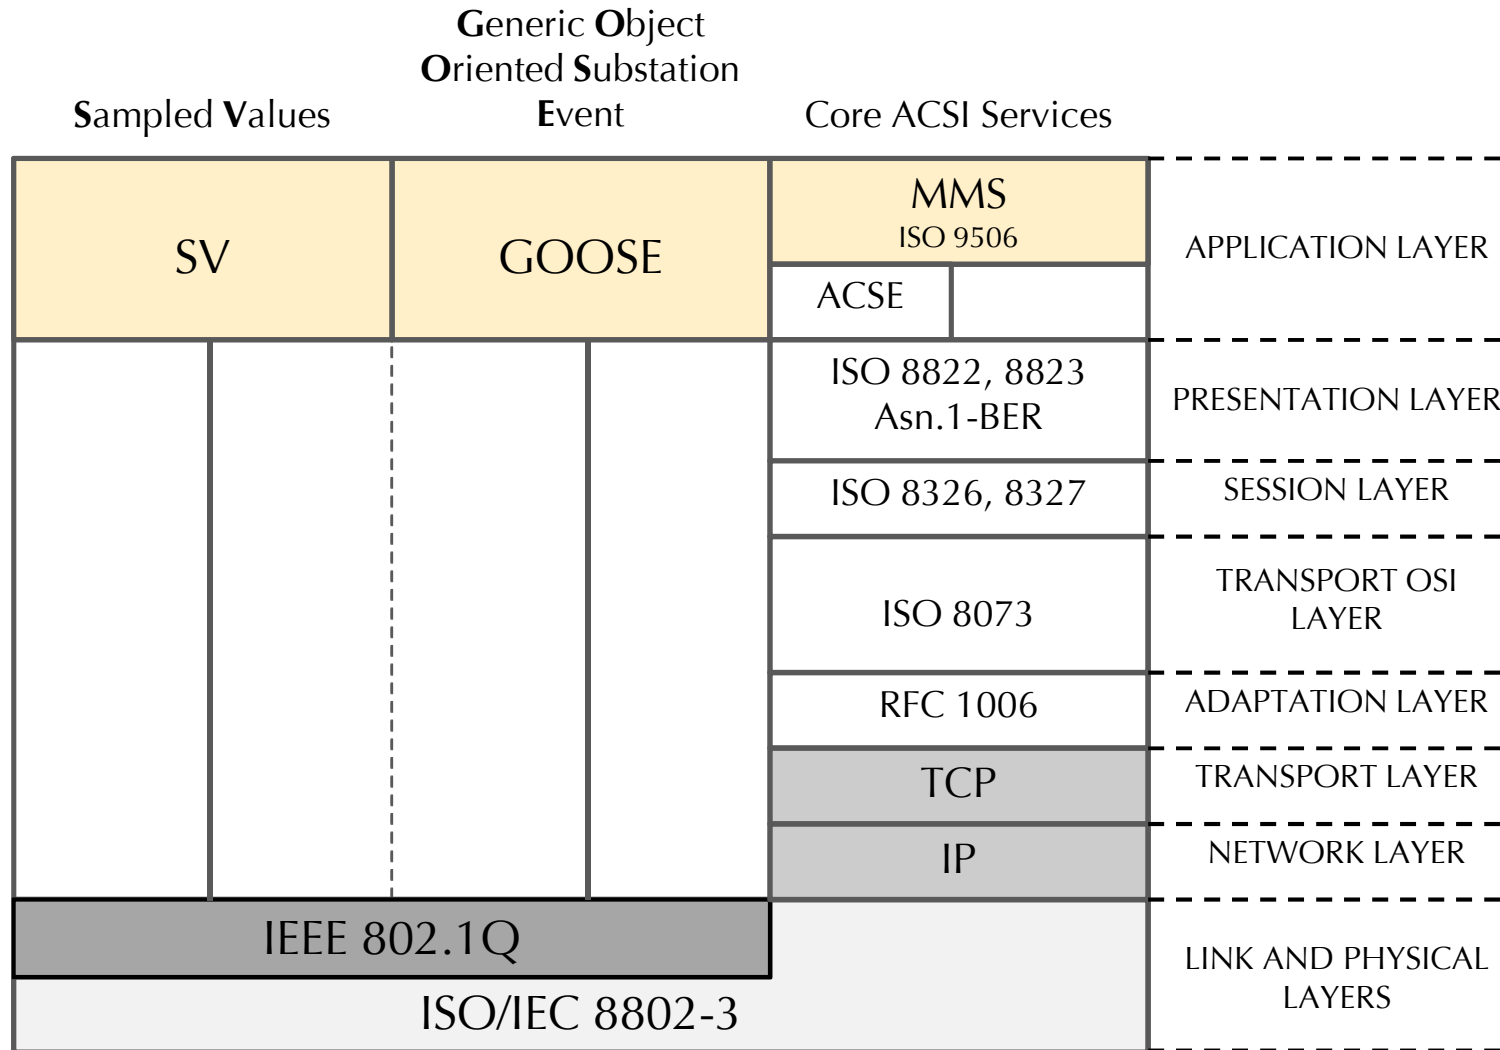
Sampled Values

Generic Object Oriented Substation Event

Core ACSI Services

SV

GOOSE

MMS
ISO 9506

ACSE

APPLICATION LAYER

ISO 8822, 8823
Asn.1-BER

PRESENTATION LAYER

ISO 8326, 8327

SESSION LAYER

ISO 8073

TRANSPORT OSI LAYER

RFC 1006

ADAPTATION LAYER

TCP

TRANSPORT LAYER

IP

NETWORK LAYER

IEEE 802.1Q

ISO/IEC 8802-3

LINK AND PHYSICAL LAYERS